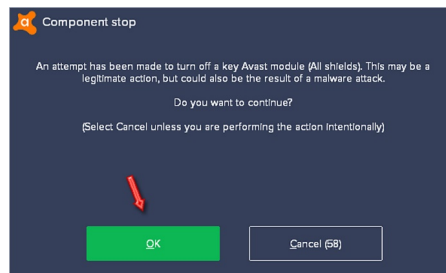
Component stop

An attempt has been made to turn off a key Avast module (All shields). This may be a legitimate action, but could also be the result of a malware attack.

Do you want to continue?

(Select Cancel unless you are performing the action intentionally)

OK

Cancel (58)